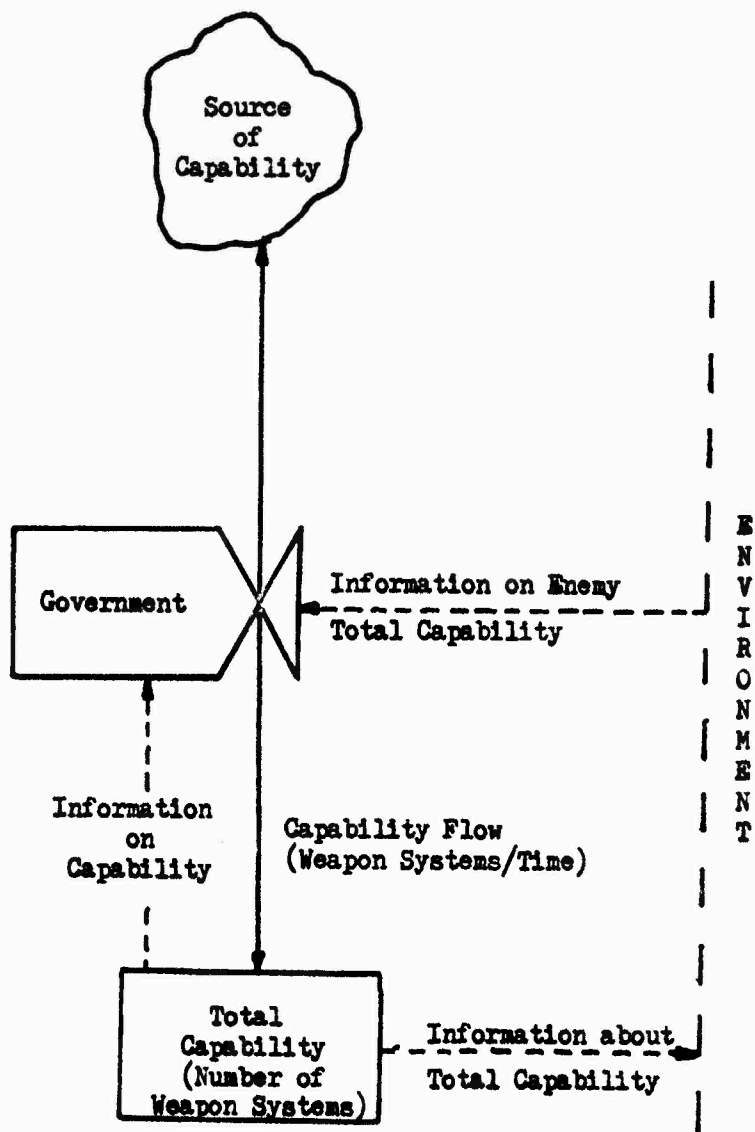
Source of Capability

Government

Information on Enemy Total Capability

E N V I R O N M E N T

Information on Capability

Capability Flow (Weapon Systems/Time)

Total Capability (Number of Weapon Systems)

Information about Total Capability